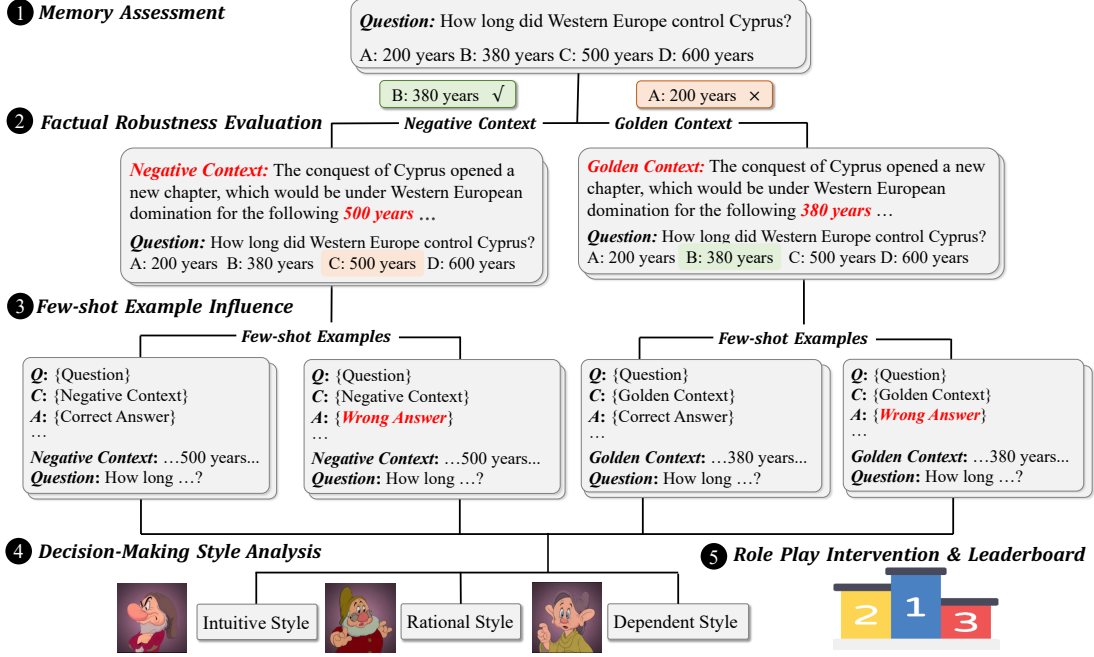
1 Memory Assessment

Question: How long did Western Europe control Cyprus?
A: 200 years B: 380 years C: 500 years D: 600 years

B: 380 years √

A: 200 years ×

2 Factual Robustness Evaluation

Negative Context

Golden Context

Negative Context: The conquest of Cyprus opened a new chapter, which would be under Western European domination for the following 500 years …
Question: How long did Western Europe control Cyprus?
A: 200 years B: 380 years C: 500 years D: 600 years

Golden Context: The conquest of Cyprus opened a new chapter, which would be under Western European domination for the following 380 years …
Question: How long did Western Europe control Cyprus?
A: 200 years B: 380 years C: 500 years D: 600 years

3 Few-shot Example Influence

Few-shot Examples

Few-shot Examples

Q: {Question}
C: {Negative Context}
A: {Correct Answer}
…
Negative Context: …500 years...
Question: How long …?

Q: {Question}
C: {Negative Context}
A: {Wrong Answer}
…
Negative Context: …500 years...
Question: How long …?

Q: {Question}
C: {Golden Context}
A: {Correct Answer}
…
Golden Context: …380 years...
Question: How long …?

Q: {Question}
C: {Golden Context}
A: {Wrong Answer}
…
Golden Context: …380 years...
Question: How long …?

4 Decision-Making Style Analysis

Intuitive Style

Rational Style

Dependent Style

5 Role Play Intervention & Leaderboard

2 1 3